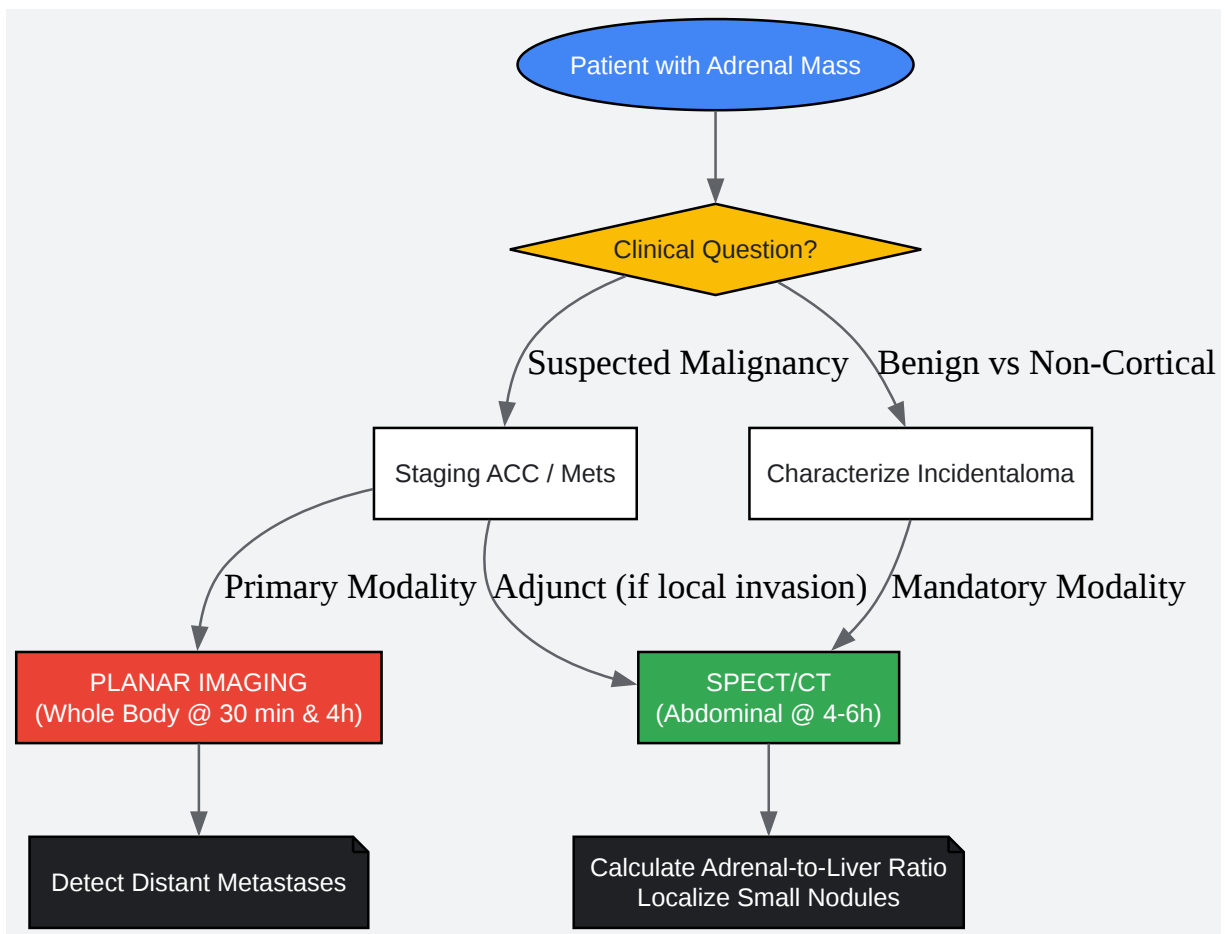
Patient with Adrenal Mass

Clinical Question?

Suspected Malignancy

Benign vs Non-Cortical

Staging ACC / Mets

Characterize Incidentaloma

Primary Modality

Adjunct (if local invasion)

Mandatory Modality

PLANAR IMAGING
(Whole Body @ 30 min & 4h)

SPECT/CT
(Abdominal @ 4-6h)

Detect Distant Metastases

Calculate Adrenal-to-Liver Ratio
Localize Small Nodules